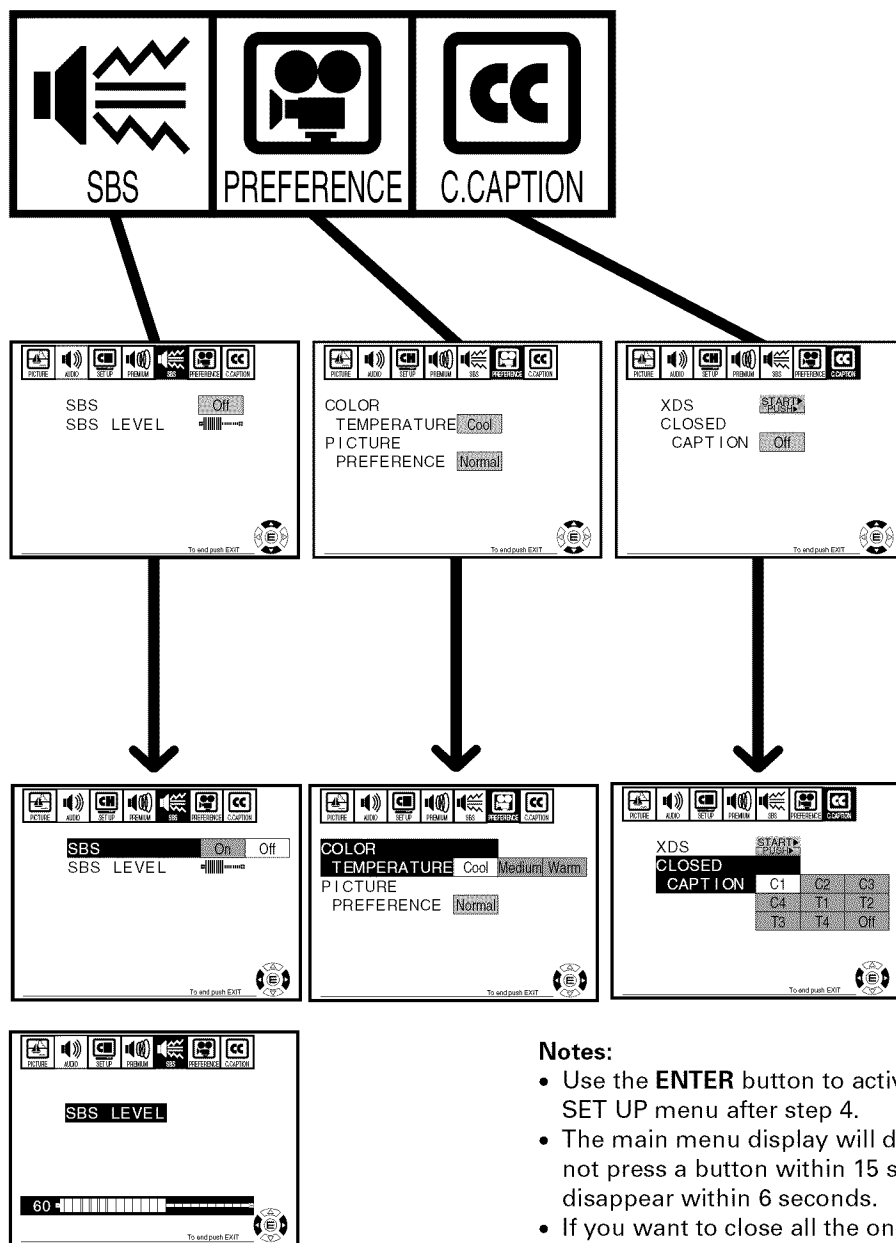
SBS
PREFERENCE
C.CAPTION

PICTURE AUDIO SET UP PREMIUM SBS PREFERENCE C.CAPTION
SBS Off
SBS LEVEL
To end push EXIT

PICTURE AUDIO SET UP PREMIUM SBS PREFERENCE C.CAPTION
COLOR
TEMPERATURE Cool
PICTURE
PREFERENCE Normal
To end push EXIT

PICTURE AUDIO SET UP PREMIUM SBS PREFERENCE C.CAPTION
XDS START PUSH
CLOSED
CAPTION Off
To end push EXIT

PICTURE AUDIO SET UP PREMIUM SBS PREFERENCE C.CAPTION
SBS On Off
SBS LEVEL
To end push EXIT

PICTURE AUDIO SET UP PREMIUM SBS PREFERENCE C.CAPTION
COLOR
TEMPERATURE Cool Medium Warm
PICTURE
PREFERENCE Normal
To end push EXIT

PICTURE AUDIO SET UP PREMIUM SBS PREFERENCE C.CAPTION
XDS START PUSH
CLOSED
CAPTION C1 C2 C3
C4 T1 T2
T3 T4 Off
To end push EXIT

PICTURE AUDIO SET UP PREMIUM SBS PREFERENCE C.CAPTION
SBS LEVEL
60
To end push EXIT

Notes:
• Use the ENTER button to activ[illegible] SET UP menu after step 4.
• The main menu display will d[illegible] not press a button within 15 s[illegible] disappear within 6 seconds.
• If you want to close all the on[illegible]